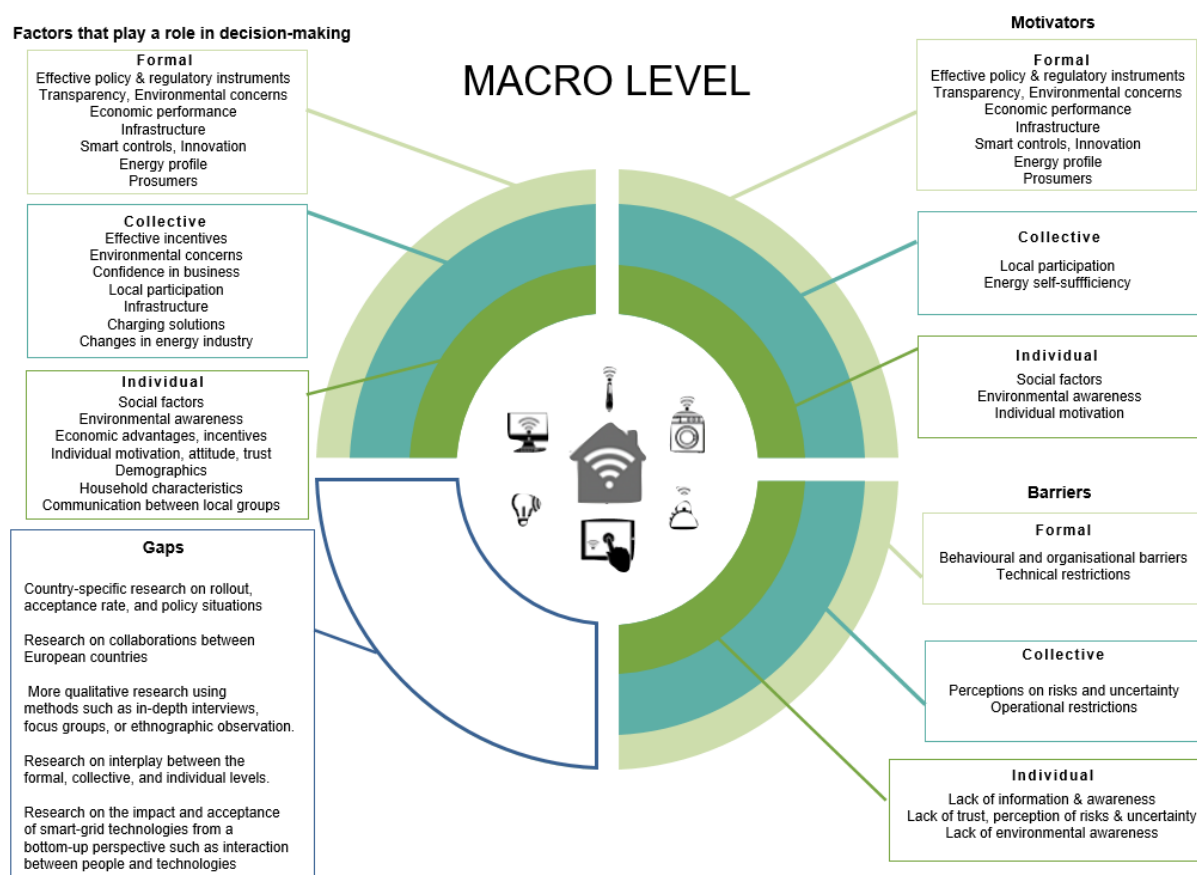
Factors that play a role in decision-making

MACRO LEVEL

Motivators

Formal
Effective policy & regulatory instruments
Transparency, Environmental concerns
Economic performance
Infrastructure
Smart controls, Innovation
Energy profile
Prosumers

Collective
Effective incentives
Environmental concerns
Confidence in business
Local participation
Infrastructure
Charging solutions
Changes in energy industry

Individual
Social factors
Environmental awareness
Economic advantages, incentives
Individual motivation, attitude, trust
Demographics
Household characteristics
Communication between local groups

Gaps

Country-specific research on rollout, acceptance rate, and policy situations

Research on collaborations between European countries

More qualitative research using methods such as in-depth interviews, focus groups, or ethnographic observation.

Research on interplay between the formal, collective, and individual levels.

Research on the impact and acceptance of smart-grid technologies from a bottom-up perspective such as interaction between people and technologies

Formal
Effective policy & regulatory instruments
Transparency, Environmental concerns
Economic performance
Infrastructure
Smart controls, Innovation
Energy profile
Prosumers

Collective
Local participation
Energy self-sufficiency

Individual
Social factors
Environmental awareness
Individual motivation

Barriers

Formal
Behavioural and organisational barriers
Technical restrictions

Collective
Perceptions on risks and uncertainty
Operational restrictions

Individual
Lack of information & awareness
Lack of trust, perception of risks & uncertainty
Lack of environmental awareness